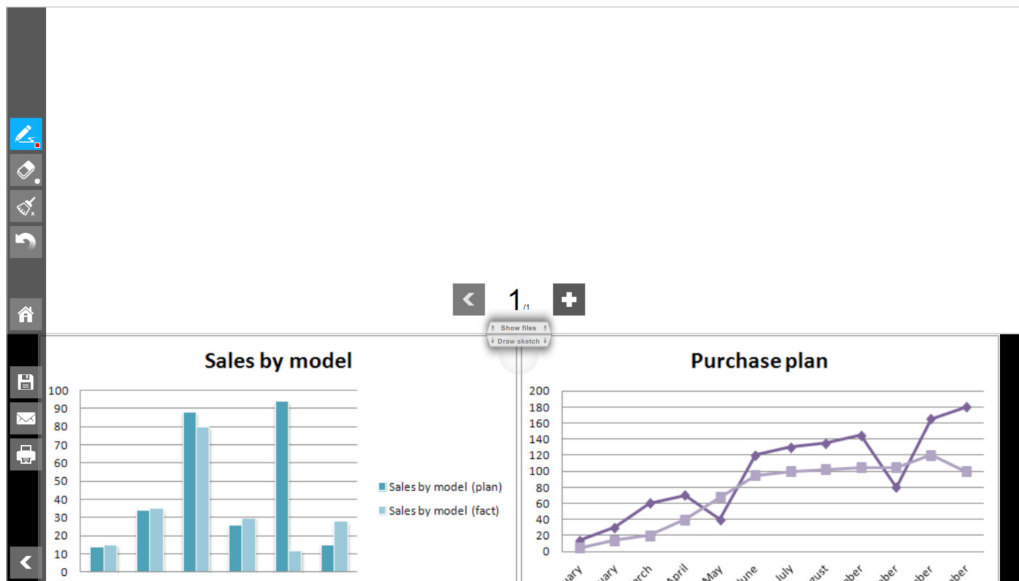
1/1

Show files
Draw sketch

Sales by model

100
90
80
70
60
50
40
30
20
10
0

Sales by model (plan)
Sales by model (fact)

Purchase plan

200
180
160
140
120
100
80
60
40
20
0

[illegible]ary
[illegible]uary
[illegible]rch
April
May
June
July
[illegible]ust
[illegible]ber
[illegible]ber
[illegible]ber
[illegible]ber